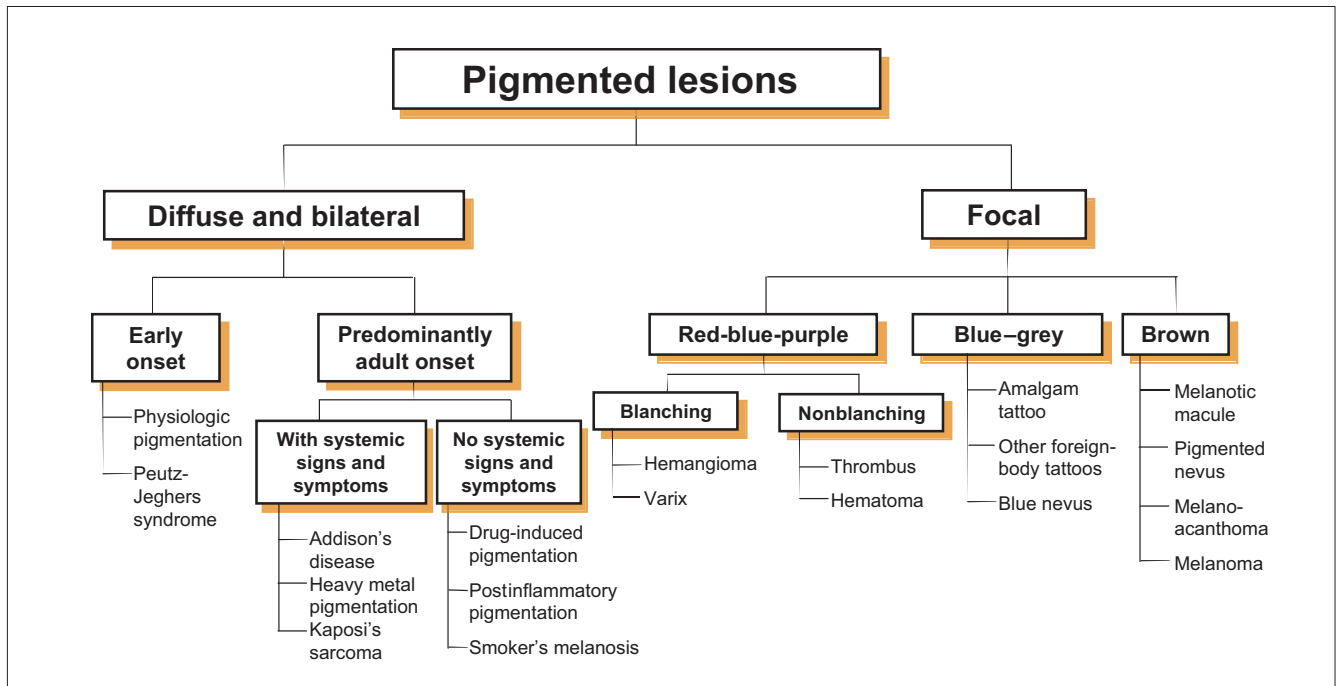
Pigmented lesions

Diffuse and bilateral

Early onset
Physiologic pigmentation
Peutz-Jeghers syndrome

Predominantly adult onset

With systemic signs and symptoms
Addison's disease
Heavy metal pigmentation
Kaposi's sarcoma

No systemic signs and symptoms
Drug-induced pigmentation
Postinflammatory pigmentation
Smoker's melanosis

Focal

Red-blue-purple

Blanching
Hemangioma
Varix

Nonblanching
Thrombus
Hematoma

Blue–grey
Amalgam tattoo
Other foreign-body tattoos
Blue nevus

Brown
Melanotic macule
Pigmented nevus
Melanoacanthoma
Melanoma